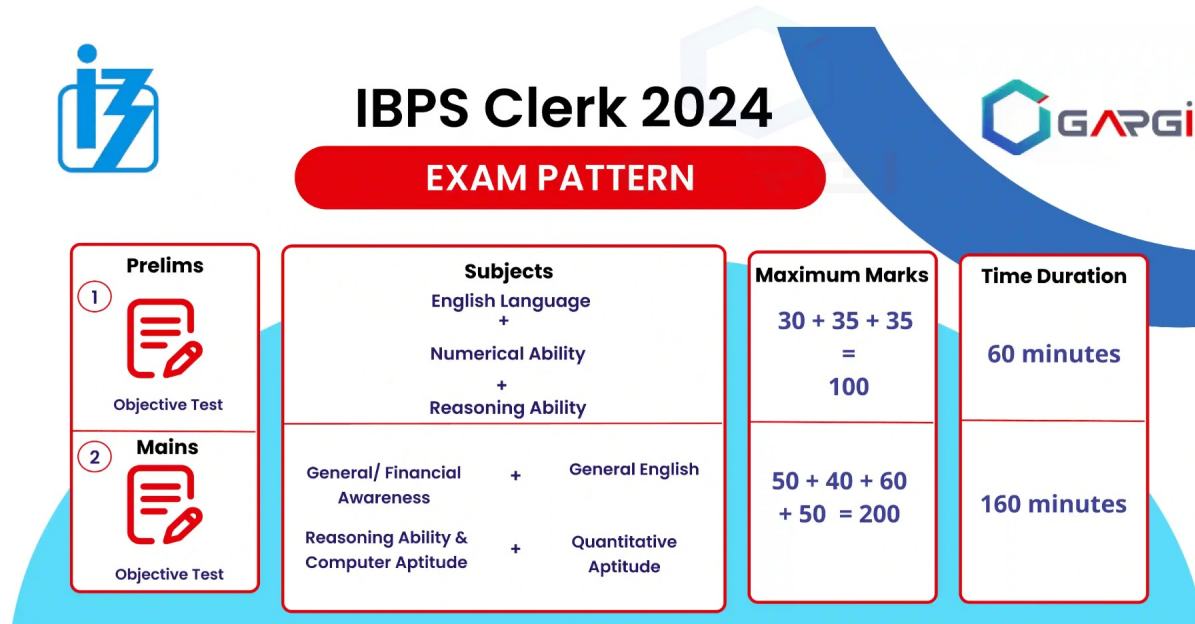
IBPS Clerk 2024

EXAM PATTERN

GARGI

| Prelims / Mains | Subjects | Maximum Marks | Time Duration |
|---|---|---|---|
| 1 Prelims Objective Test | English Language + Numerical Ability + Reasoning Ability | 30 + 35 + 35 = 100 | 60 minutes |
| 2 Mains Objective Test | General/ Financial Awareness + General English; Reasoning Ability & Computer Aptitude + Quantitative Aptitude | 50 + 40 + 60 + 50 = 200 | 160 minutes |